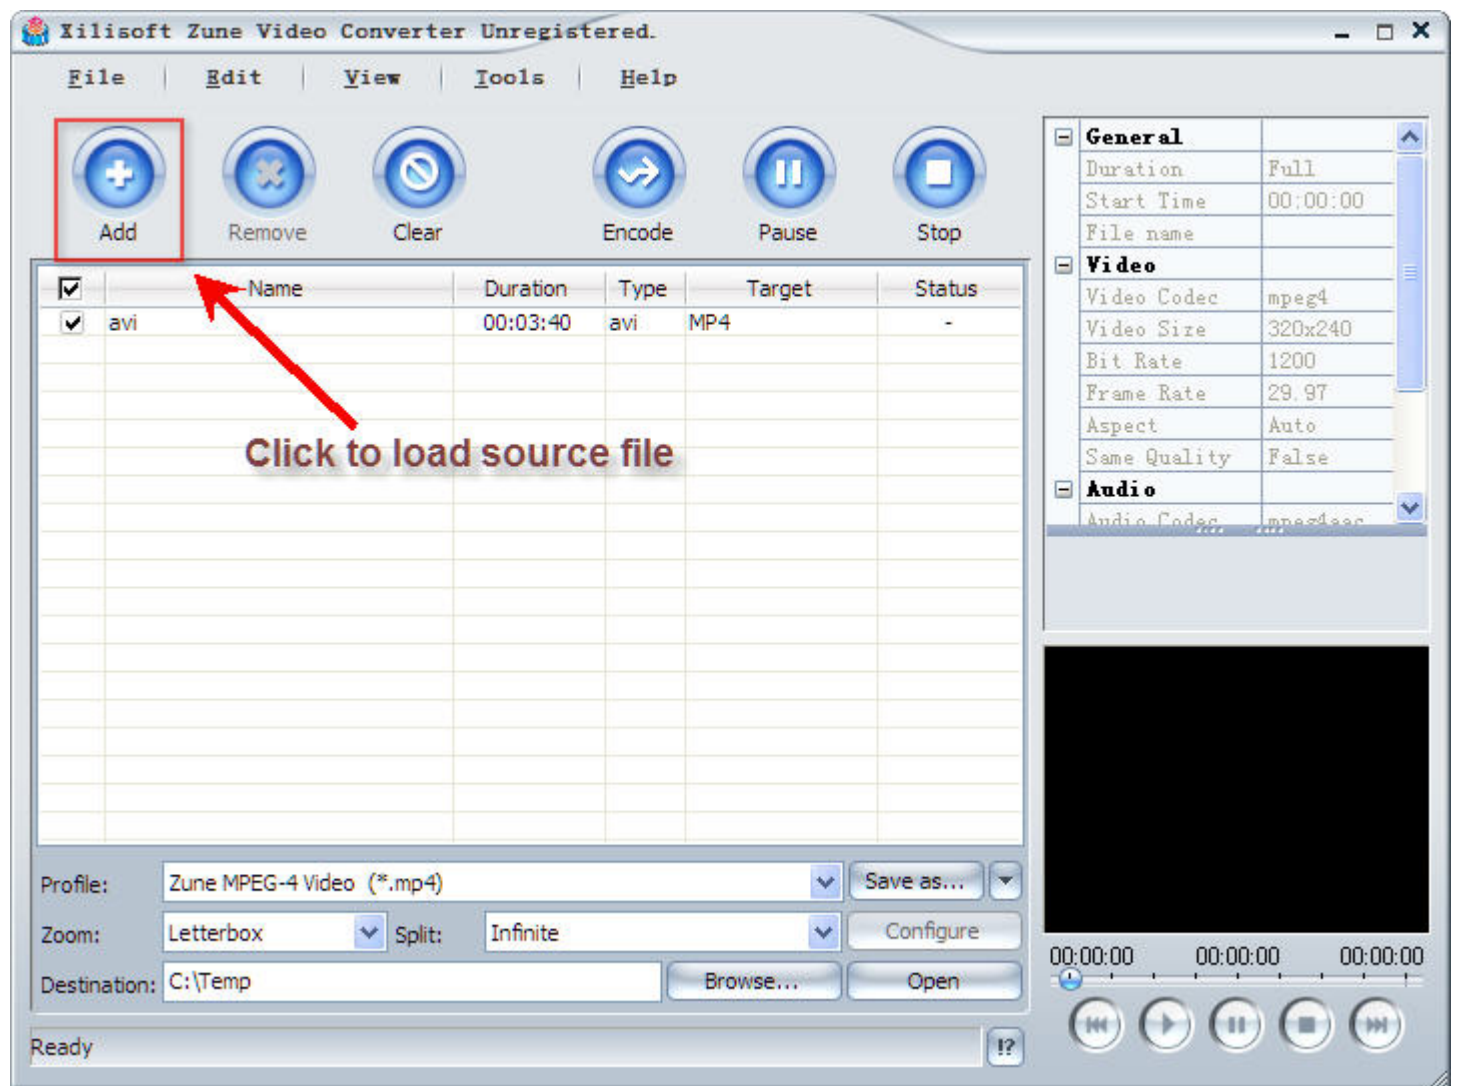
Xilisoft Zune Video Converter Unregistered.

File | Edit | View | Tools | Help

Add Remove Clear Encode Pause Stop

| | Name | Duration | Type | Target | Status |
|---|---|---|---|---|---|
| ✓ | avi | 00:03:40 | avi | MP4 | - |

Click to load source file

| General | |
|---|---|
| Duration | Full |
| Start Time | 00:00:00 |
| File name | |
| Video | |
| Video Codec | mpeg4 |
| Video Size | 320x240 |
| Bit Rate | 1200 |
| Frame Rate | 29.97 |
| Aspect | Auto |
| Same Quality | False |
| Audio | |
| Audio Codec | mpeg4aac |

Profile: Zune MPEG-4 Video (*.mp4) Save as...

Zoom: Letterbox Split: Infinite Configure

Destination: C:\Temp Browse... Open

00:00:00 00:00:00 00:00:00

Ready !?